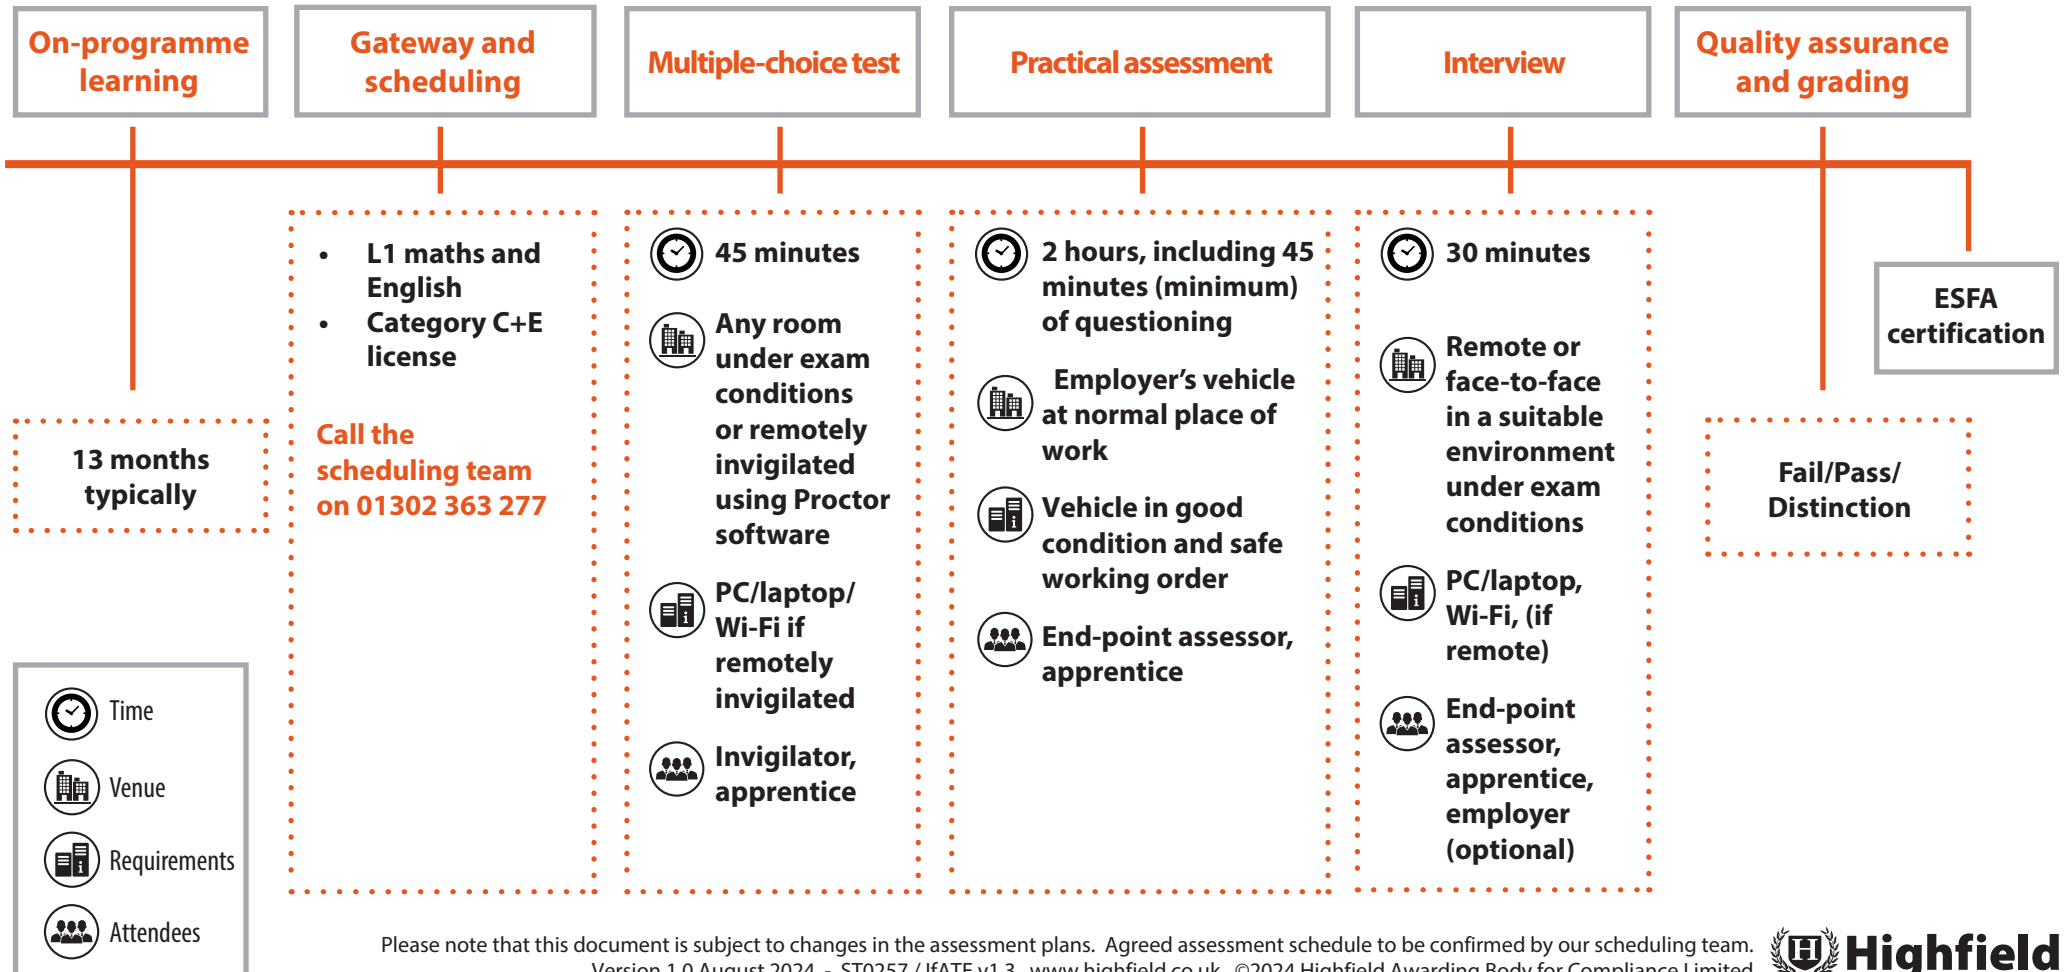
On-programme learning

Gateway and scheduling

Multiple-choice test

Practical assessment

Interview

Quality assurance and grading

13 months typically

- L1 maths and English
- Category C+E license

Call the scheduling team on 01302 363 277

45 minutes

Any room under exam conditions or remotely invigilated using Proctor software

PC/laptop/ Wi-Fi if remotely invigilated

Invigilator, apprentice

2 hours, including 45 minutes (minimum) of questioning

Employer's vehicle at normal place of work

Vehicle in good condition and safe working order

End-point assessor, apprentice

30 minutes

Remote or face-to-face in a suitable environment under exam conditions

PC/laptop, Wi-Fi, (if remote)

End-point assessor, apprentice, employer (optional)

ESFA certification

Fail/Pass/ Distinction

Time

Venue

Requirements

Attendees

Please note that this document is subject to changes in the assessment plans. Agreed assessment schedule to be confirmed by our scheduling team.
Version 1.0 August 2024 - ST0257 / IfATE v1.3 www.highfield.co.uk ©2024 Highfield Awarding Body for Compliance Limited

Highfield